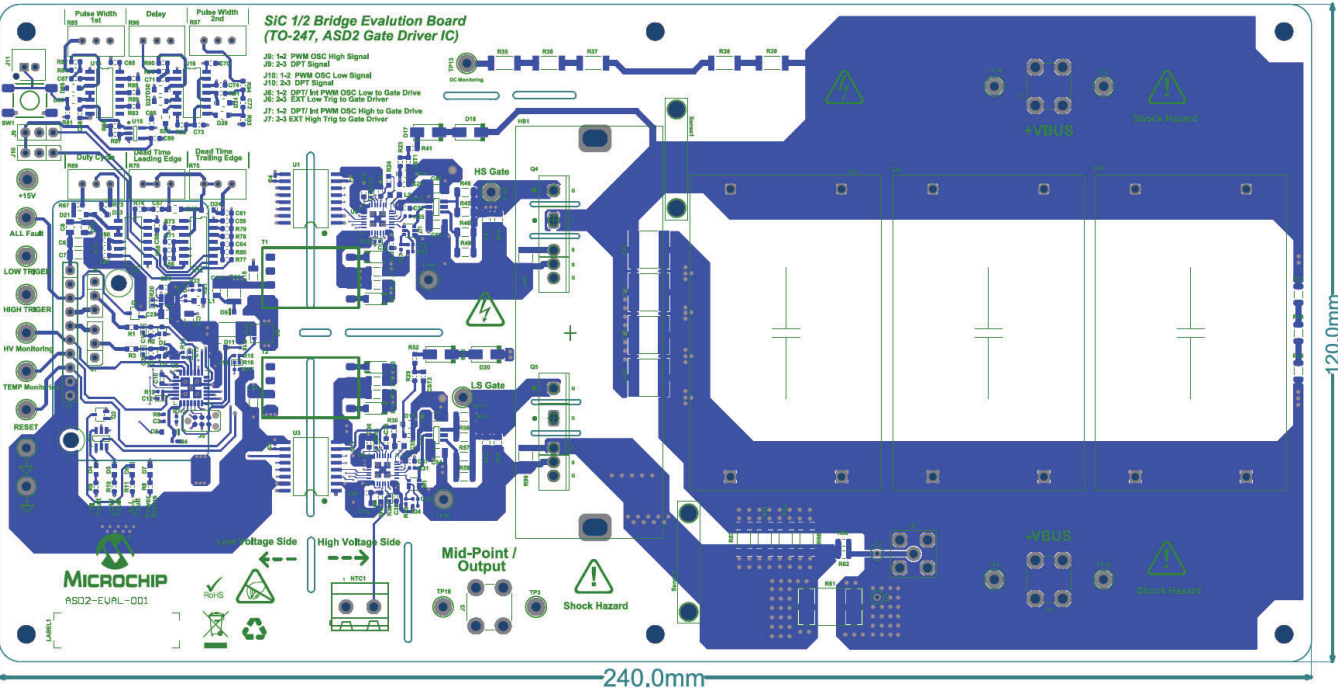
SiC 1/2 Bridge Evalution Board
(TO-247, ASD2 Gate Driver IC)

J9: 1-2 PWM OSC High Signal
J9: 2-3 DPT Signal
J10: 1-2 PWM OSC Low Signal
J10: 2-3 DPT Signal
J6: 1-2 DPT/ Int PWM OSC Low to Gate Drive
J6: 2-3 EXT Low Trig to Gate Driver
J7: 1-2 DPT/ Int PWM OSC High to Gate Drive
J7: 2-3 EXT High Trig to Gate Driver

Pulse Width 1st
Delay
Pulse Width 2nd
Duty Cycle
Dead Time Leading Edge
Dead Time Trailing Edge

+15V
ALL Fault
LOW TRIGER
HIGH TRIGER
HV Monitoring
TEMP Monitoring
RESET

DC Monitoring
HS Gate
LS Gate
+VBUS
Shock Hazard
+VBUS
Shock Hazard

Low Voltage Side
High Voltage Side
Mid-Point / Output
Shock Hazard
NTC1

MICROCHIP
ASD2-EVAL-001
RoHS
LABEL1

240.0mm
120.0mm